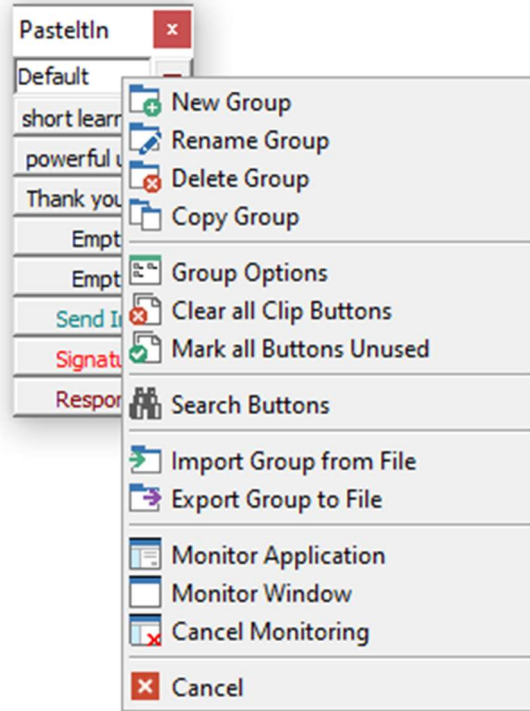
PasteItIn
x
Default
short learn
powerful u
Thank you
Empt
Empt
Send I
Signatu
Respor

New Group
Rename Group
Delete Group
Copy Group
Group Options
Clear all Clip Buttons
Mark all Buttons Unused
Search Buttons
Import Group from File
Export Group to File
Monitor Application
Monitor Window
Cancel Monitoring
Cancel